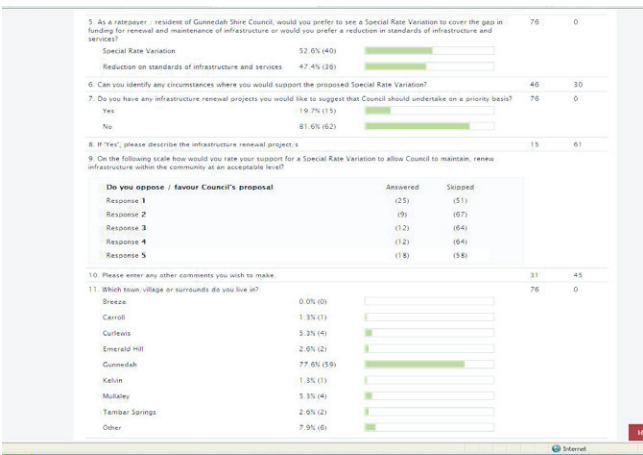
5. As a ratepayer / resident of Gunnedah Shire Council, would you prefer to see a Special Rate Variation to cover the gap in funding for renewal and maintenance of infrastructure or would you prefer a reduction in standards of infrastructure and services?

76 0

Special Rate Variation 52.6% (40)

Reduction on standards of infrastructure and services 47.4% (36)

6. Can you identify any circumstances where you would support the proposed Special Rate Variation? 46 30

7. Do you have any infrastructure renewal projects you would like to suggest that Council should undertake as a priority basis? 76 0

Yes 18.4% (14)

No 81.6% (62)

8. If 'Yes', please describe the infrastructure renewal project/s 15 61

9. On the following scale how would you rate your support for a Special Rate Variation to allow Council to maintain, renew infrastructure within the community at an acceptable level?

| Do you oppose / favour Council's proposal | Answered | Skipped |
|---|---|---|
| Response 1 | (25) | (51) |
| Response 2 | (9) | (67) |
| Response 3 | (12) | (64) |
| Response 4 | (12) | (64) |
| Response 5 | (18) | (58) |

10. Please enter any other comments you wish to make. 31 45

11. Which town/village or surrounds do you live in? 76 0

Breeza 0.0% (0)

Carroll 1.3% (1)

Curlewis 5.3% (4)

Emerald Hill 2.6% (2)

Gunnedah 77.6% (59)

Kelvin 1.3% (1)

Mullaley 5.3% (4)

Tambar Springs 2.6% (2)

Other 7.9% (6)

Internet